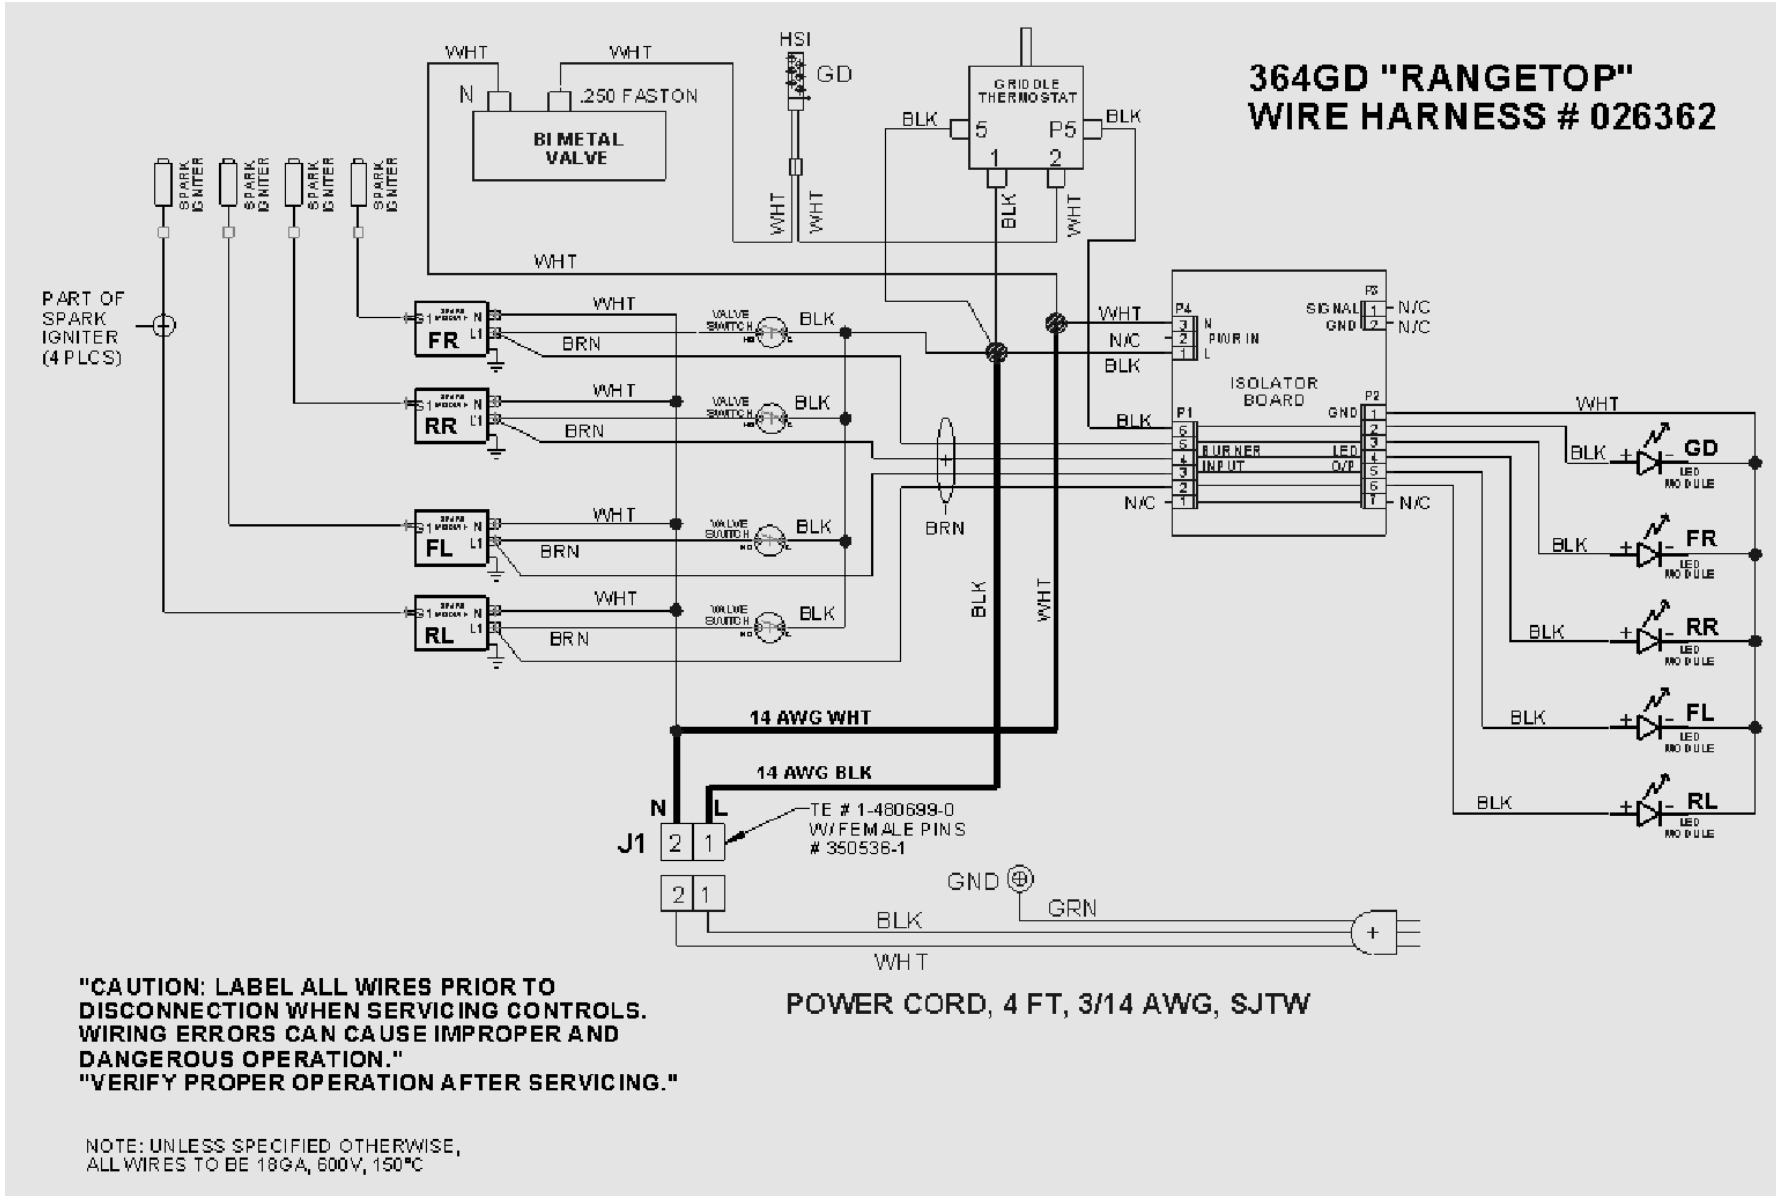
364GD "RANGETOP"
WIRE HARNESS # 026362

WHT WHT
N .250 FASTON
BI METAL VALVE

HSI
GD

GRIDDLE THERMOSTAT
BLK 5 P5 BLK
1 2
BLK WHT
WHT WHT

SPARK IGNITER SPARK IGNITER SPARK IGNITER SPARK IGNITER

PART OF SPARK IGNITER (4 PLCS)

WHT

FR S1 N L1
WHT
BRN
VALVE SWITCH
BLK

RR S1 N L1
WHT
BRN
VALVE SWITCH
BLK

FL S1 N L1
WHT
BRN
VALVE SWITCH
BLK

RL S1 N L1
WHT
BRN
VALVE SWITCH
BLK

BRN

P4
WHT 3 N
N/C 2 PWR IN
BLK 1 L

P3
SIGNAL 1 N/C
GND 2 N/C

ISOLATOR BOARD

BLK
P1
6
5
4 BURNER
3 INPUT
2
N/C 1

P2
GND 1
2
LED 3
O/P 4
5
6
7 N/C

WHT
BLK GD LED MODULE
BLK FR LED MODULE
BLK RR LED MODULE
BLK FL LED MODULE
BLK RL LED MODULE

BLK
WHT

14 AWG WHT
14 AWG BLK

N L
J1 2 1
TE # 1-480699-0 W/FEMALE PINS # 350536-1

2 1
GND
GRN
BLK
WHT

"CAUTION: LABEL ALL WIRES PRIOR TO DISCONNECTION WHEN SERVICING CONTROLS. WIRING ERRORS CAN CAUSE IMPROPER AND DANGEROUS OPERATION."
"VERIFY PROPER OPERATION AFTER SERVICING."

POWER CORD, 4 FT, 3/14 AWG, SJTW

NOTE: UNLESS SPECIFIED OTHERWISE, ALL WIRES TO BE 18GA, 600V, 150°C